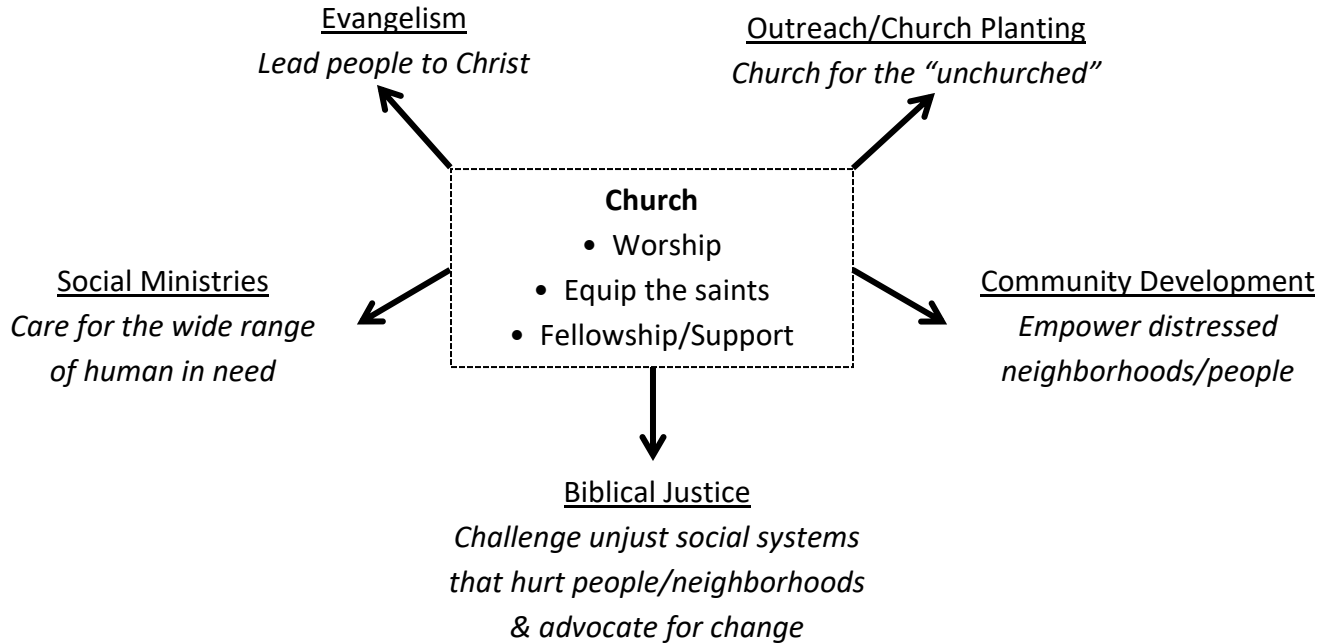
Evangelism
Lead people to Christ

Outreach/Church Planting
Church for the "unchurched"

Church
• Worship
• Equip the saints
• Fellowship/Support

Social Ministries
Care for the wide range of human in need

Community Development
Empower distressed neighborhoods/people

Biblical Justice
Challenge unjust social systems that hurt people/neighborhoods & advocate for change